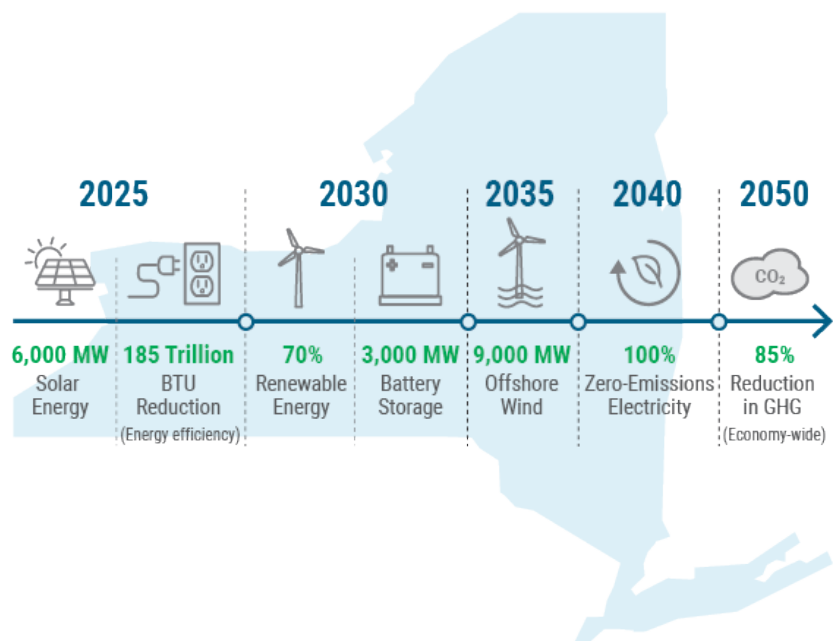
2025

2030

2035

2040

2050

$CO_2$

6,000 MW
Solar Energy

185 Trillion
BTU Reduction
(Energy efficiency)

70%
Renewable Energy

3,000 MW
Battery Storage

9,000 MW
Offshore Wind

100%
Zero-Emissions Electricity

85%
Reduction in GHG
(Economy-wide)